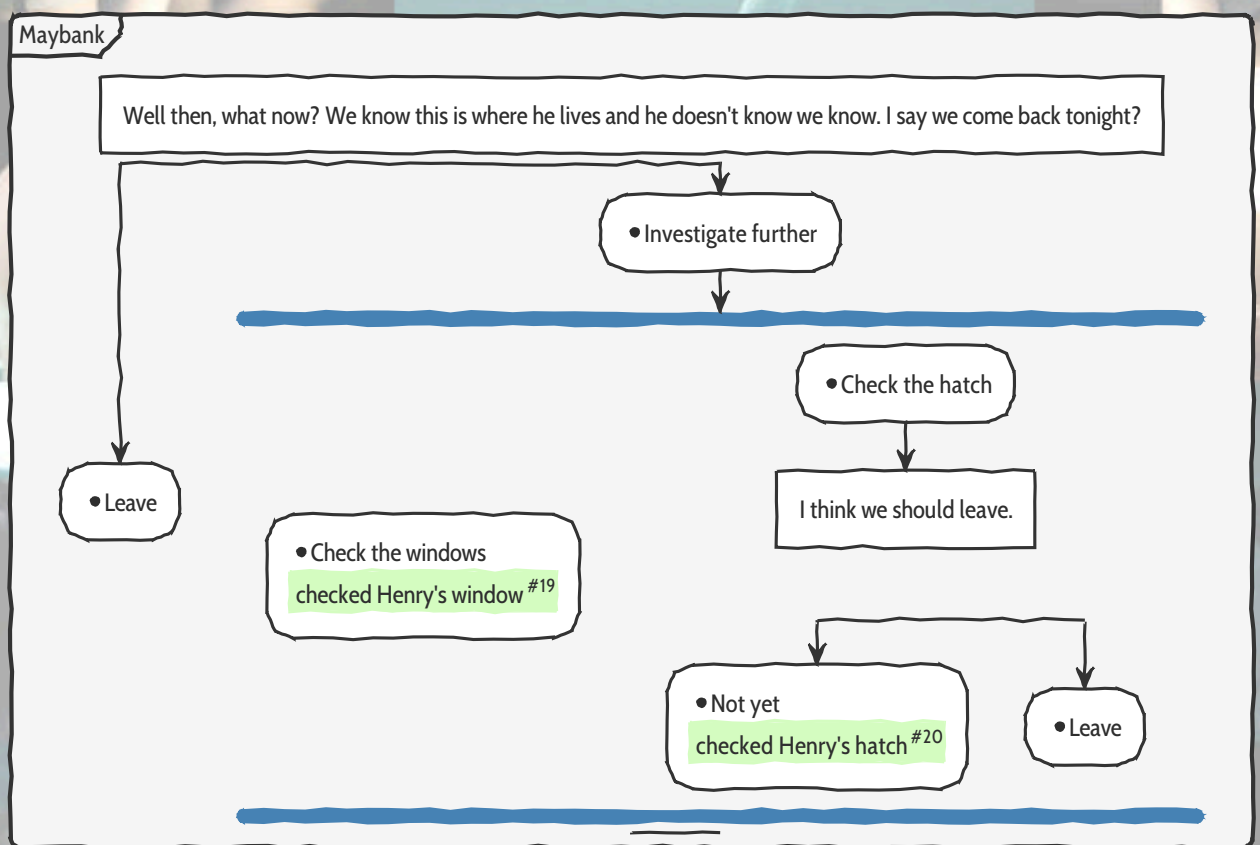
Maybank

Well then, what now? We know this is where he lives and he doesn't know we know. I say we come back tonight?

• Investigate further

• Check the hatch

I think we should leave.

• Leave

• Check the windows
checked Henry's window $^{\#19}$

• Not yet
checked Henry's hatch $^{\#20}$

• Leave